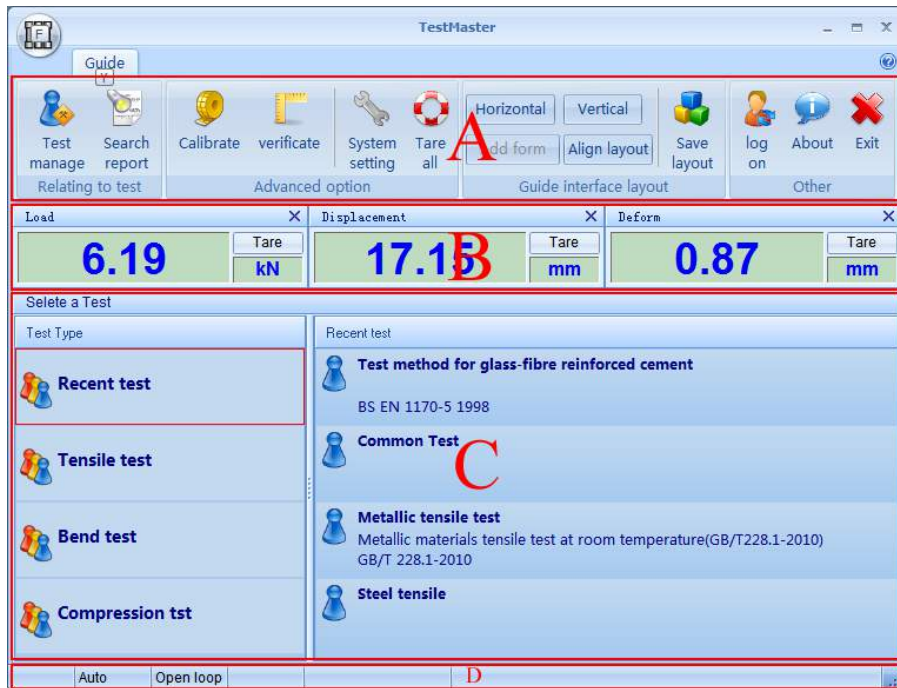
TestMaster

Guide
Y

Test manage
Search report
Relating to test
Calibrate
verificate
Advanced option
System setting
Tare all
A
Horizontal
Vertical
Add form
Align layout
Save layout
Guide interface layout
log on
About
Exit
Other

Load
6.19
Tare
kN
Displacement
17.15
B
Tare
mm
Deform
0.87
Tare
mm

Selete a Test
Test Type
Recent test
Tensile test
Bend test
Compression tst

Recent test
Test method for glass-fibre reinforced cement
BS EN 1170-5 1998
Common Test
C
Metallic tensile test
Metallic materials tensile test at room temperature(GB/T228.1-2010)
GB/T 228.1-2010
Steel tensile

Auto
Open loop
D